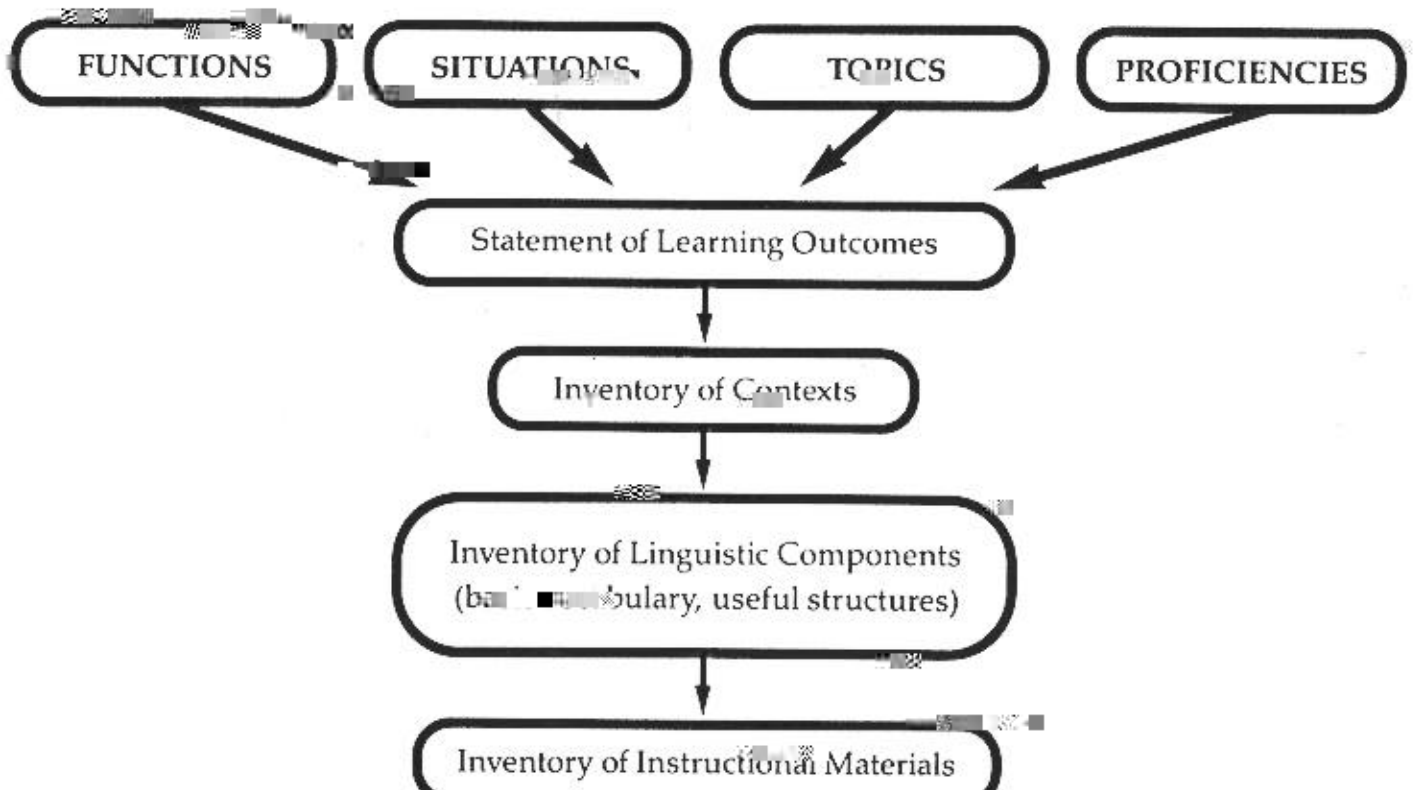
FUNCTIONS

SITUATIONS

TOPICS

PROFICIENCIES

Statement of Learning Outcomes

Inventory of Contexts

Inventory of Linguistic Components (ba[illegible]bulary, useful structures)

Inventory of Instructional Materials